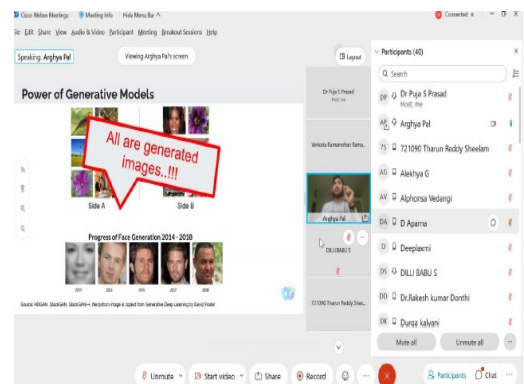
Cisco Webex Meetings   Meeting Info   Hide Menu Bar ^   Connected •

File Edit Share View Audio & Video Participant Meeting Breakout Sessions Help

Speaking: Arghya Pal   Viewing Arghya Pal's screen   Layout

Power of Generative Models

All are generated images..!!!

Side A   Side B

Progress of Face Generation 2014 - 2018

2014 2015 2016 2017 2018

Source: NIDGAN, StackGAN, StackGAN++ the bottom image is copied from Generative Deep Learning by David Foster

Dr Puja S Prasad
Host, me

Venkata Ramamohan Rama...

Arghya Pal

DILLI BABU S

721090 Tharun Reddy Sheela...

Participants (40)

Search

DP Dr Puja S Prasad
Host, me

AP Arghya Pal

7S 721090 Tharun Reddy Sheelam

AG Alekhya G

AV Alphonsa Vedangi

DA D Aparna

D Deeplaxmi

DS DILLI BABU S

DD Dr.Rakesh kumar Donthi

DK Durga kalyani

Mute all   Unmute all

Unmute   Start video   Share   Record   Participants   Chat